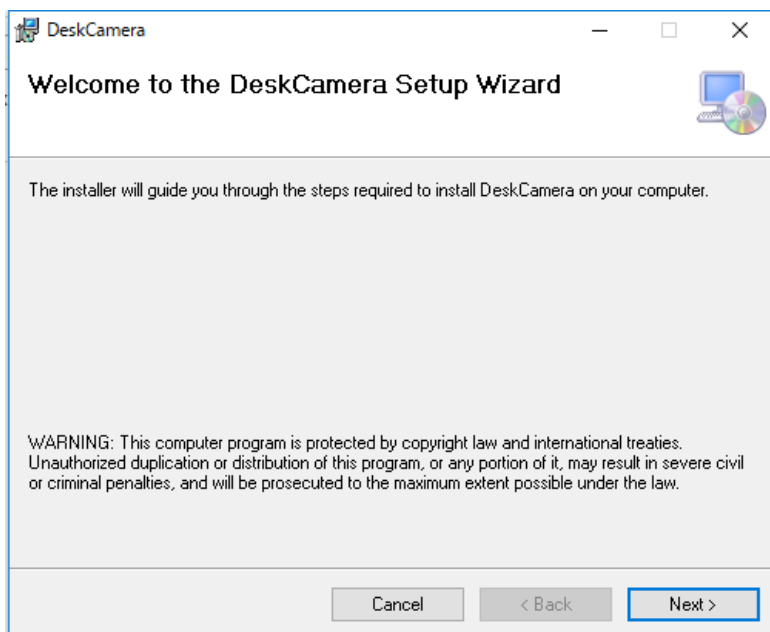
DeskCamera

Welcome to the DeskCamera Setup Wizard

The installer will guide you through the steps required to install DeskCamera on your computer.

WARNING: This computer program is protected by copyright law and international treaties. Unauthorized duplication or distribution of this program, or any portion of it, may result in severe civil or criminal penalties, and will be prosecuted to the maximum extent possible under the law.

Cancel
< Back
Next >